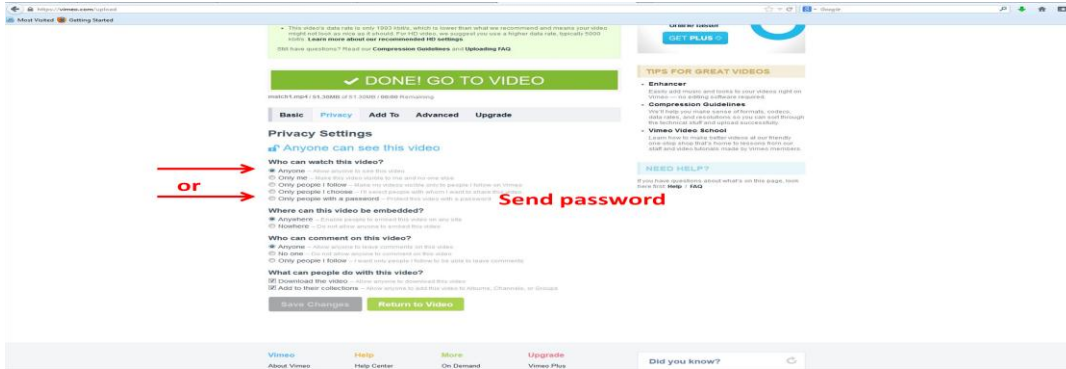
https://vimeo.com/upload
Most Visited Getting Started
Google

• This video's data rate is only 1993 kbits, which is lower than what we recommend and means your video might not look as nice as it should. For HD video, we suggest you use a higher data rate, typically 5000 kbits. Learn more about our recommended HD settings.

Still have questions? Read our Compression Guidelines and Uploading FAQ.

GET PLUS

DONE! GO TO VIDEO

match1.mp4 / 51.30MB of 51.30MB / 00:00 Remaining

Basic Privacy Add To Advanced Upgrade

Privacy Settings

Anyone can see this video

Who can watch this video?
Anyone – Allow anyone to see this video
Only me – Make this video visible to me and no one else
Only people I follow – Make my videos visible only to people I follow on Vimeo
Only people I choose – I'll select people with whom I want to share this video
Only people with a password – Protect this video with a password

or

Send password

Where can this video be embedded?
Anywhere – Enable people to embed this video on any site
Nowhere – Do not allow anyone to embed this video

Who can comment on this video?
Anyone – Allow anyone to leave comments on this video
No one – Do not allow anyone to comment on this video
Only people I follow – I want only people I follow to be able to leave comments

What can people do with this video?
Download the video – Allow anyone to download this video
Add to their collections – Allow anyone to add this video to Albums, Channels, or Groups

Save Changes Return to Video

TIPS FOR GREAT VIDEOS

- Enhancer
Easily add music and looks to your videos right on Vimeo — no editing software required.
- Compression Guidelines
We'll help you make sense of formats, codecs, data rates, and resolutions so you can sort through the technical stuff and upload successfully.
- Vimeo Video School
Learn how to make better videos at our friendly one-stop shop that's home to lessons from our staff and video tutorials made by Vimeo members.

NEED HELP?
If you have questions about what's on this page, look here first: Help / FAQ

Vimeo Help More Upgrade
About Vimeo Help Center On Demand Vimeo Plus

Did you know?